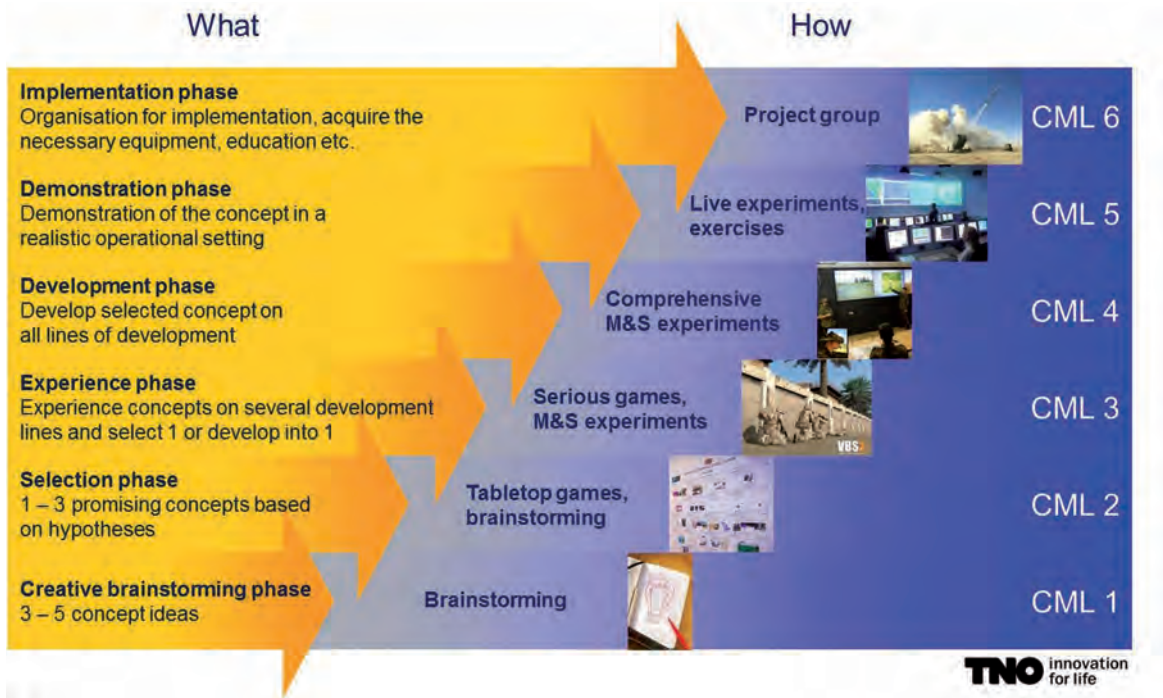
What

How

Implementation phase
Organisation for implementation, acquire the necessary equipment, education etc.

Project group

CML 6

Demonstration phase
Demonstration of the concept in a realistic operational setting

Live experiments, exercises

CML 5

Development phase
Develop selected concept on all lines of development

Comprehensive M&S experiments

CML 4

Experience phase
Experience concepts on several development lines and select 1 or develop into 1

Serious games, M&S experiments

VBS2

CML 3

Selection phase
1 – 3 promising concepts based on hypotheses

Tabletop games, brainstorming

CML 2

Creative brainstorming phase
3 – 5 concept ideas

Brainstorming

CML 1

TNO innovation for life